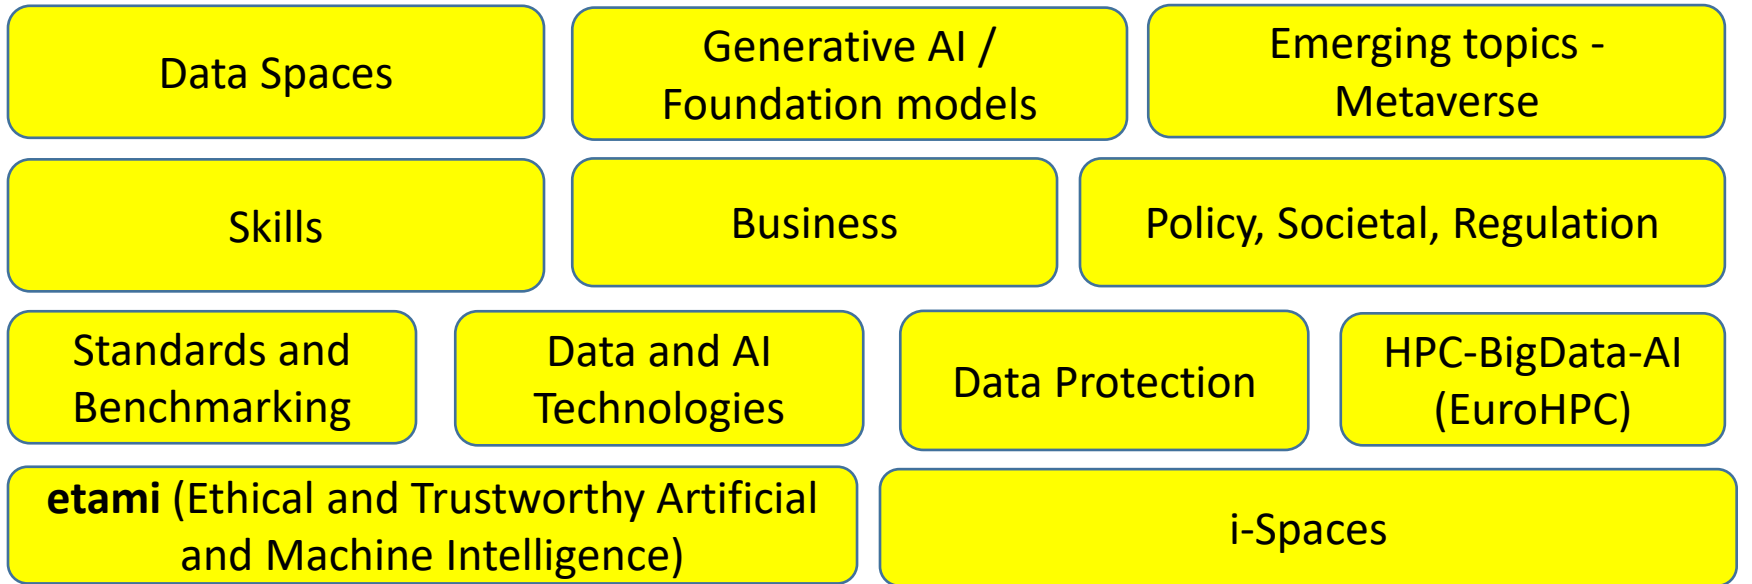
Data Spaces

Generative AI / Foundation models

Emerging topics - Metaverse

Skills

Business

Policy, Societal, Regulation

Standards and Benchmarking

Data and AI Technologies

Data Protection

HPC-BigData-AI (EuroHPC)

**etami** (Ethical and Trustworthy Artificial and Machine Intelligence)

i-Spaces